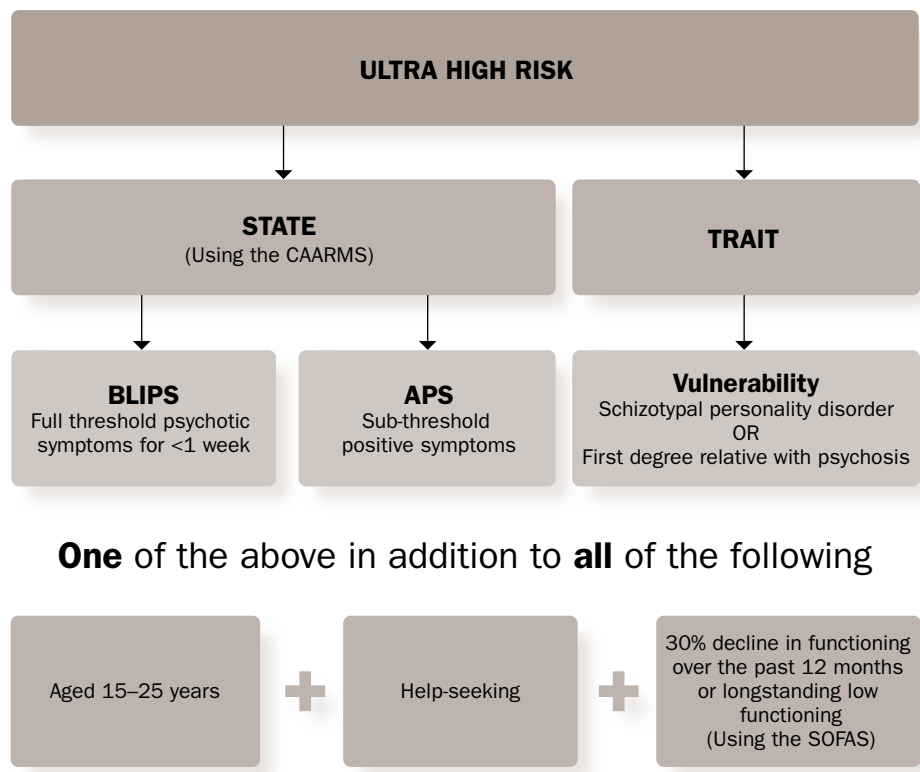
ULTRA HIGH RISK

STATE
(Using the CAARMS)

TRAIT

BLIPS
Full threshold psychotic symptoms for <1 week

APS
Sub-threshold positive symptoms

Vulnerability
Schizotypal personality disorder
OR
First degree relative with psychosis

One of the above in addition to all of the following

Aged 15–25 years

Help-seeking

30% decline in functioning over the past 12 months or longstanding low functioning
(Using the SOFAS)